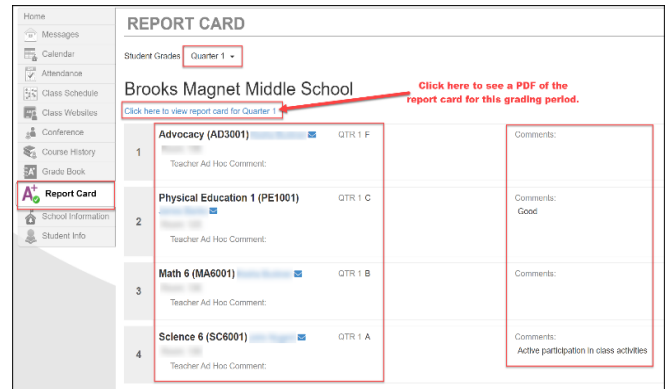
Home
Messages
Calendar
Attendance
Class Schedule
Class Websites
Conference
Course History
Grade Book
Report Card
School Information
Student Info

REPORT CARD

Student Grades Quarter 1

Brooks Magnet Middle School

Click here to see a PDF of the report card for this grading period.

Click here to view report card for Quarter 1

| | | | |
|---|---|---|---|
| 1 | Advocacy (AD3001) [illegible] Teacher Ad Hoc Comment: | QTR 1 F | Comments: |
| 2 | Physical Education 1 (PE1001) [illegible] Teacher Ad Hoc Comment: | QTR 1 C | Comments: Good |
| 3 | Math 6 (MA6001) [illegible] Teacher Ad Hoc Comment: | QTR 1 B | Comments: |
| 4 | Science 6 (SC6001) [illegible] Teacher Ad Hoc Comment: | QTR 1 A | Comments: Active participation in class activities |